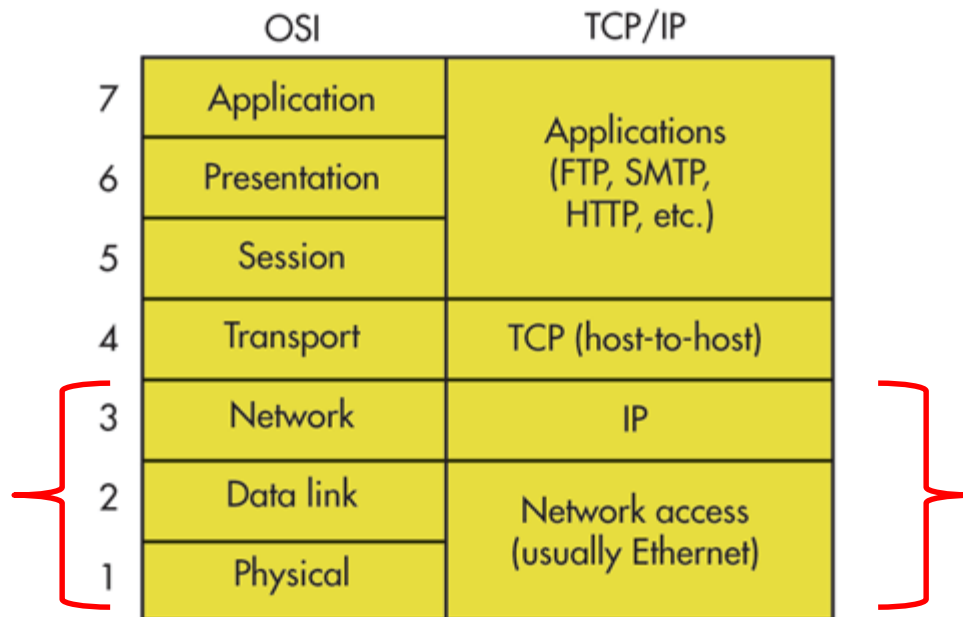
|   | OSI | TCP/IP |
|---|---|---|
| 7 | Application | Applications (FTP, SMTP, HTTP, etc.) |
| 6 | Presentation | |
| 5 | Session | |
| 4 | Transport | TCP (host-to-host) |
| 3 | Network | IP |
| 2 | Data link | Network access (usually Ethernet) |
| 1 | Physical | |